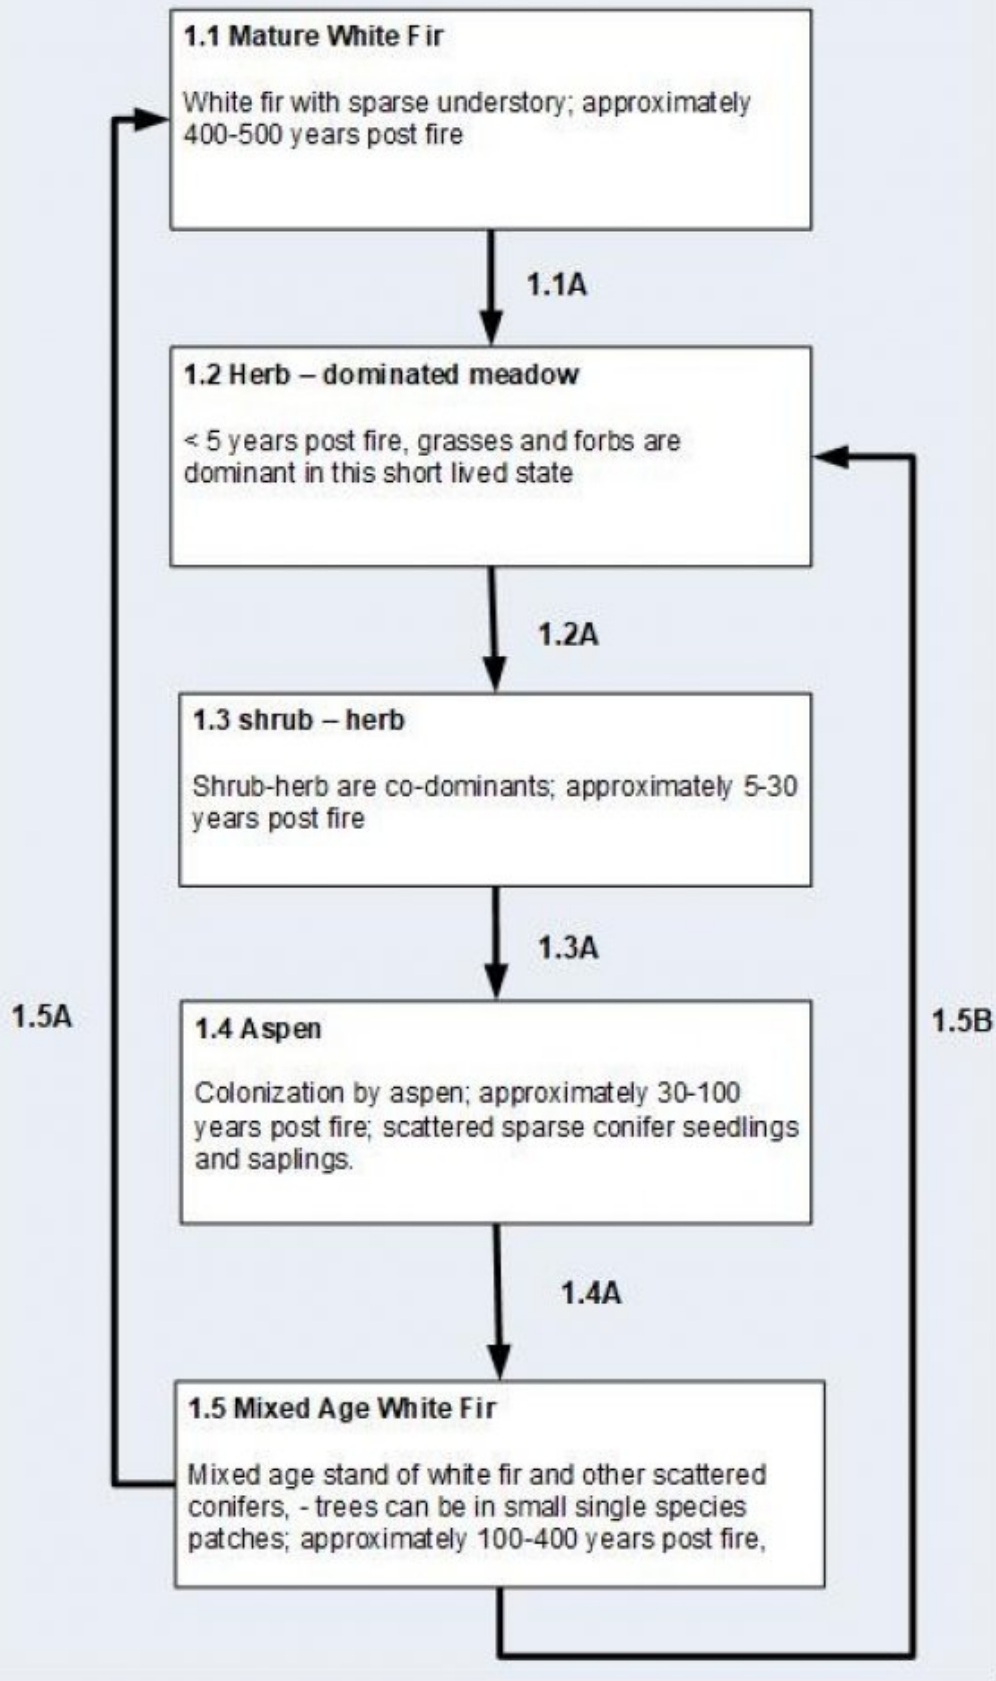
1.1 Mature White Fir

White fir with sparse understory; approximately 400-500 years post fire

1.1A

1.2 Herb – dominated meadow

< 5 years post fire, grasses and forbs are dominant in this short lived state

1.2A

1.3 shrub – herb

Shrub-herb are co-dominants; approximately 5-30 years post fire

1.3A

1.5A

1.5B

1.4 Aspen

Colonization by aspen; approximately 30-100 years post fire; scattered sparse conifer seedlings and saplings.

1.4A

1.5 Mixed Age White Fir

Mixed age stand of white fir and other scattered conifers, - trees can be in small single species patches; approximately 100-400 years post fire,